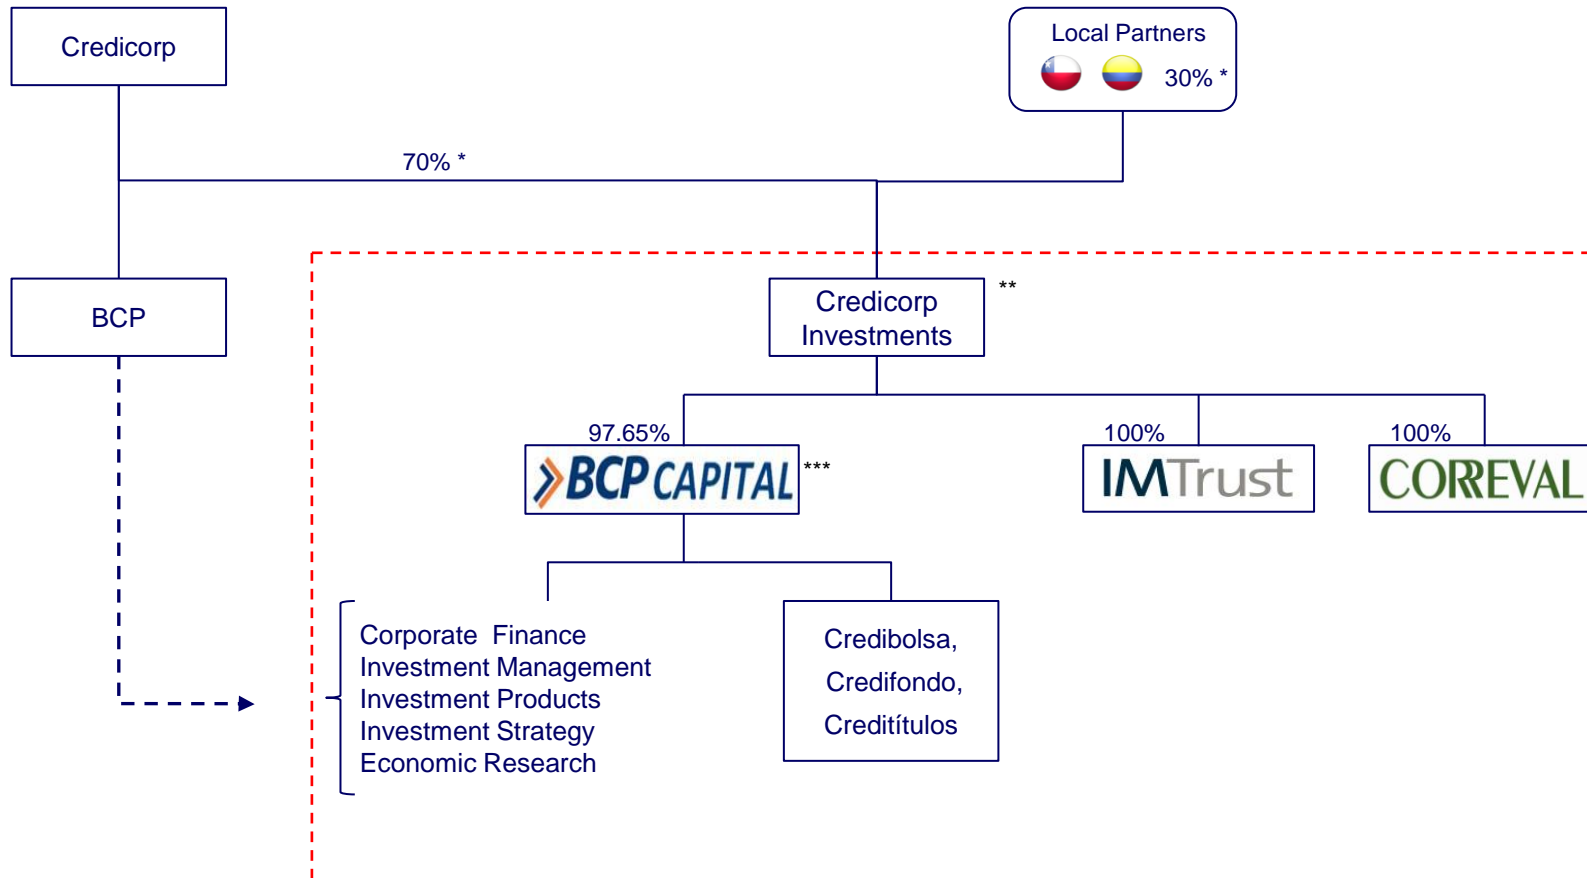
Credicorp

Local Partners

30% *

70% *

BCP

Credicorp Investments

**

97.65%

BCP CAPITAL

***

100%

IMTrust

100%

CORREVAL

Corporate Finance
Investment Management
Investment Products
Investment Strategy
Economic Research

Credibolsa,
Credifondo,
Creditítulos